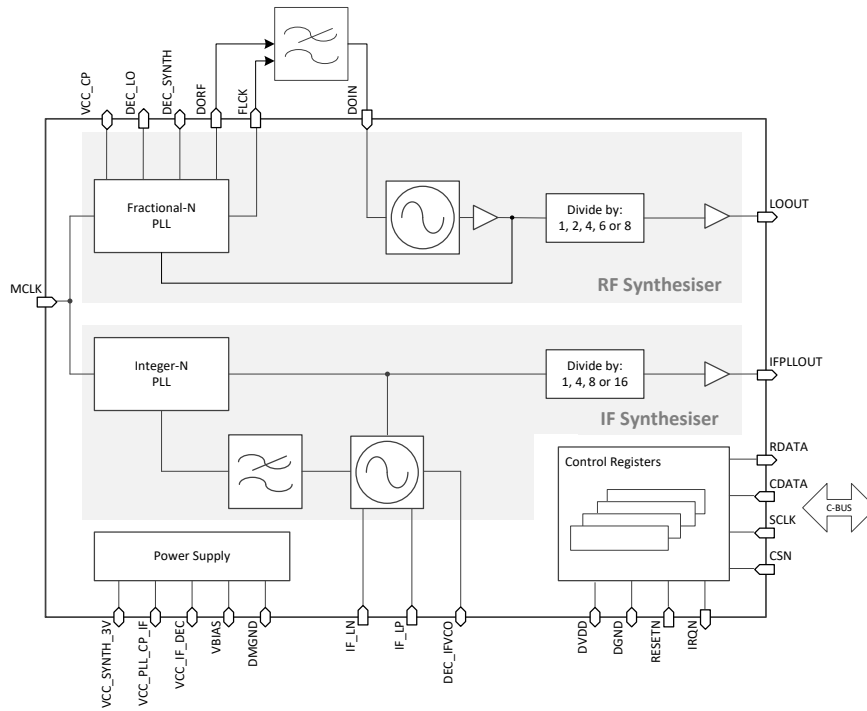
VCC_CP
DEC_LO
DEC_SYNTH
DORF
FLCK
DOIN

Fractional-N PLL

Divide by:
1, 2, 4, 6 or 8

LOOUT

MCLK

RF Synthesiser

Integer-N PLL

Divide by:
1, 4, 8 or 16

IFPLLOUT

IF Synthesiser

Control Registers

RDATA
CDATA
SCLK
CSN

C-BUS

Power Supply

VCC_SYNTH_3V
VCC_PLL_CP_IF
VCC_IF_DEC
VBIAS
DMGND
IF_LN
IF_LP
DEC_IFVCO
DVDD
DGND
RESETN
IRQN